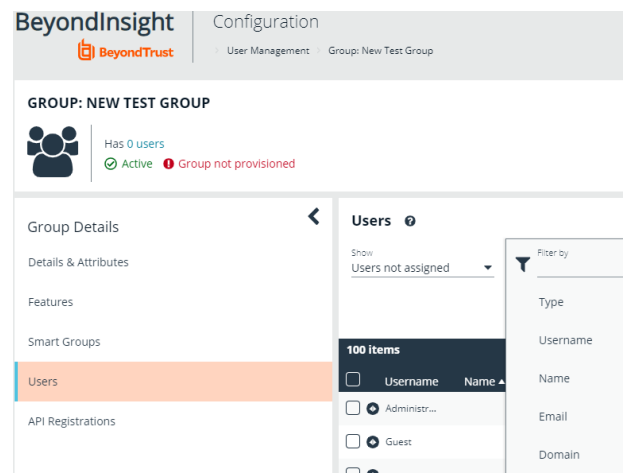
BeyondInsight
BeyondTrust
Configuration
User Management Group: New Test Group

GROUP: NEW TEST GROUP
Has 0 users
Active Group not provisioned

Group Details
Details & Attributes
Features
Smart Groups
Users
API Registrations

Users
Show
Users not assigned
Filter by
Type
Username
Name
Email
Domain
100 items
Username Name
Administr...
Guest